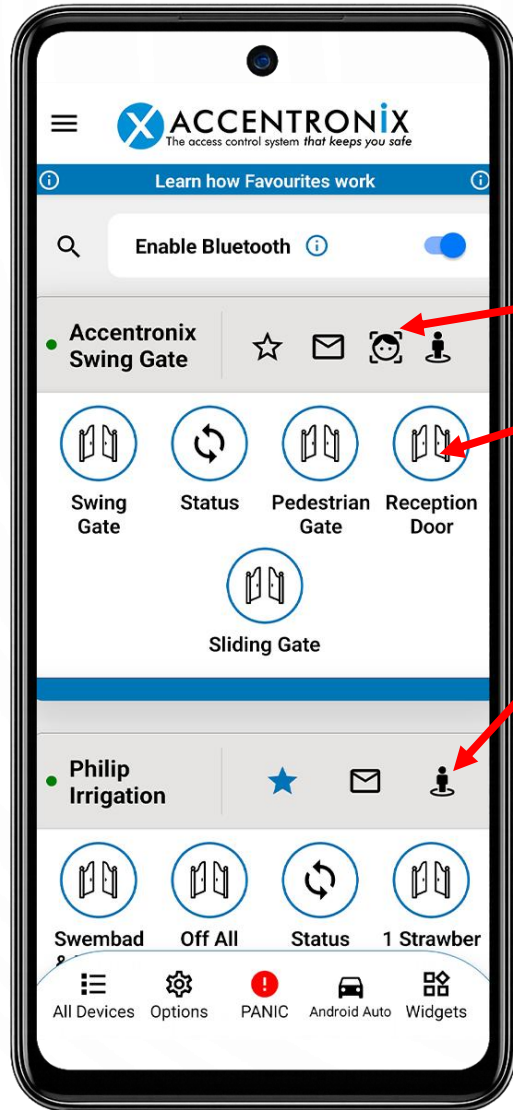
ACCENTRONIX
The access control system that keeps you safe

Learn how Favourites work

Enable Bluetooth

Accentronix Swing Gate

Swing Gate

Status

Pedestrian Gate

Reception Door

Sliding Gate

Philip Irrigation

Swembad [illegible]

Off All

Status

1 Strawber

All Devices

Options

PANIC

Android Auto

Widgets